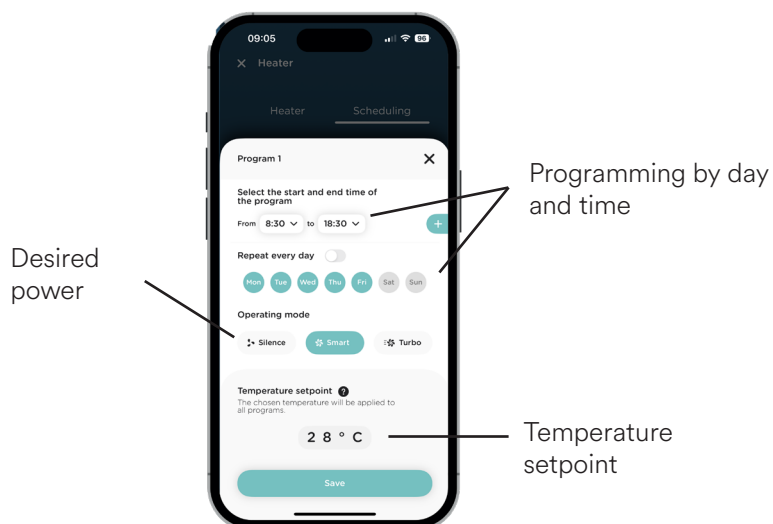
09:05

96

Heater

Heater

Scheduling

Program 1

Select the start and end time of the program

From 8:30 to 18:30

+

Repeat every day

Mon Tue Wed Thu Fri Sat Sun

Operating mode

Silence

Smart

Turbo

Temperature setpoint

The chosen temperature will be applied to all programs.

28 °C

Save

Programming by day and time

Desired power

Temperature setpoint